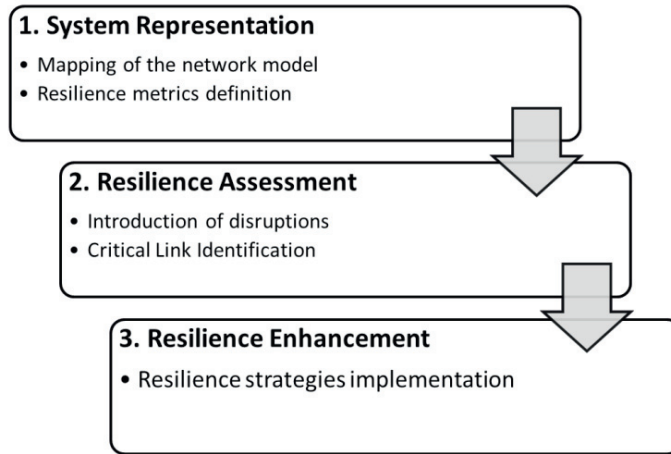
1. System Representation

• Mapping of the network model
• Resilience metrics definition

2. Resilience Assessment

• Introduction of disruptions
• Critical Link Identification

3. Resilience Enhancement

• Resilience strategies implementation